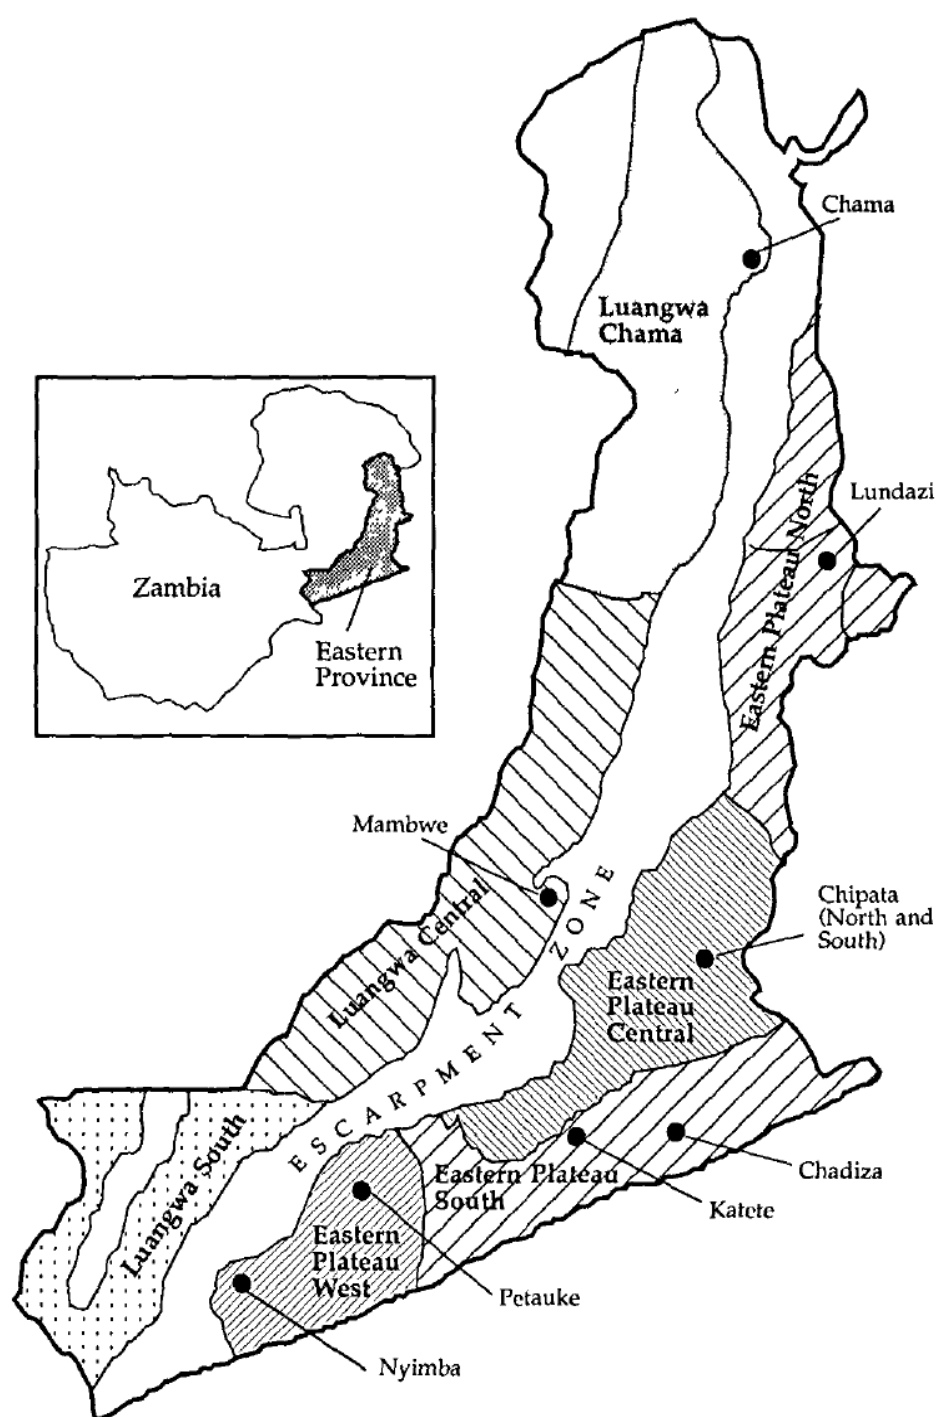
Chama

Luangwa Chama

Zambia

Eastern Province

Lundazi

Eastern Plateau North

Mambwe

Luangwa Central

ESCARPMENT ZONE

Chipata (North and South)

Eastern Plateau Central

Luangwa South

Eastern Plateau South

Chadiza

Katete

Eastern Plateau West

Petauke

Nyimba